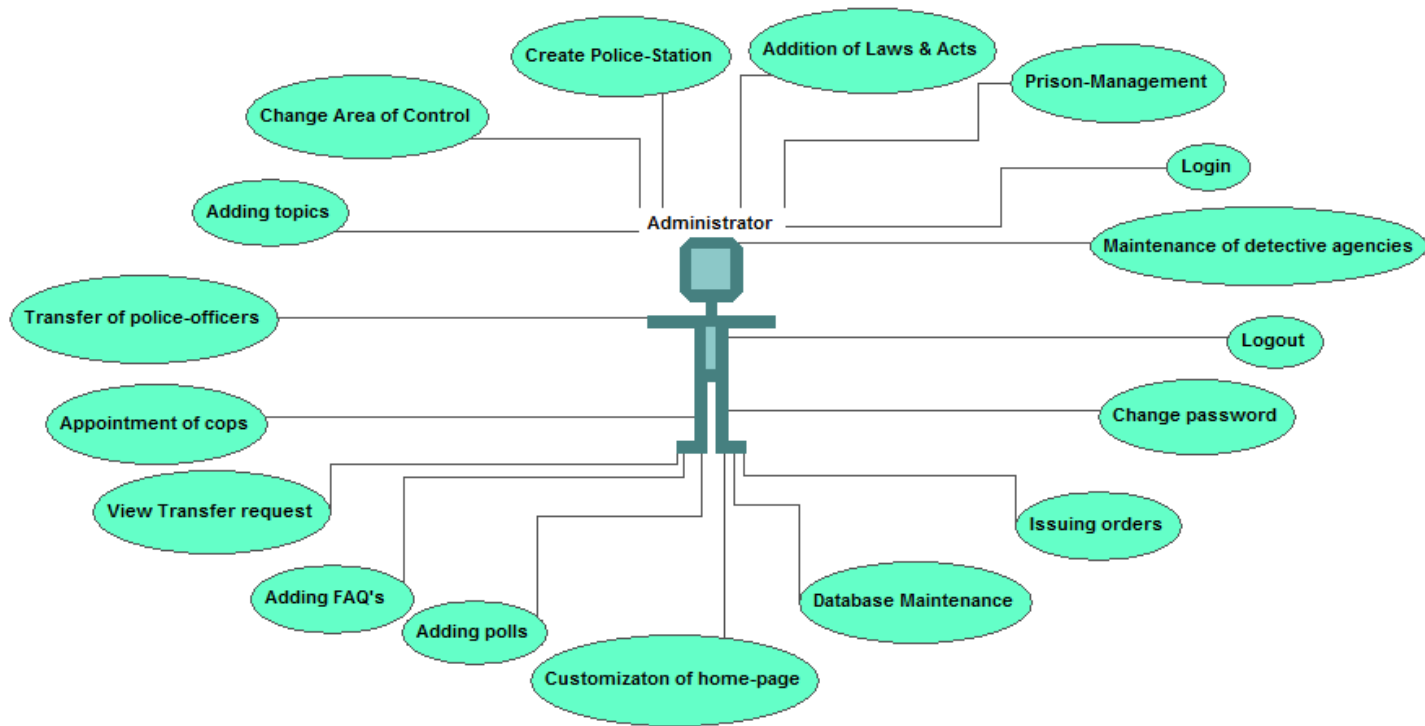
Create Police-Station

Addition of Laws & Acts

Prison-Management

Change Area of Control

Login

Adding topics

Administrator

Maintenance of detective agencies

Transfer of police-officers

Logout

Appointment of cops

Change password

View Transfer request

Issuing orders

Adding FAQ's

Database Maintenance

Adding polls

Customizaton of home-page